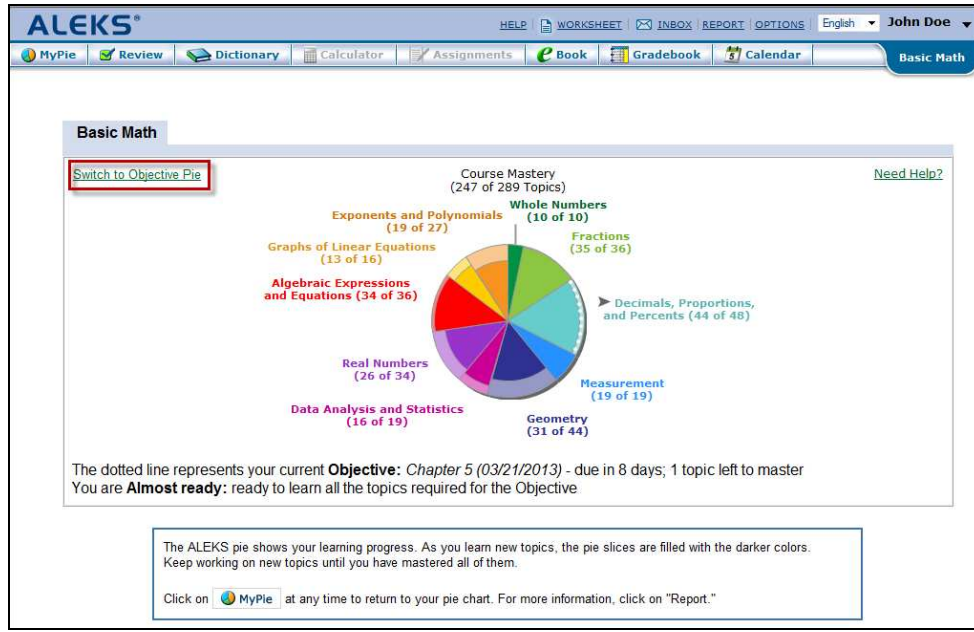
ALEKS®

HELP | WORKSHEET | INBOX | REPORT | OPTIONS | English | John Doe

MyPie | Review | Dictionary | Calculator | Assignments | Book | Gradebook | Calendar | Basic Math

Basic Math

Switch to Objective Pie

Course Mastery
(247 of 289 Topics)

Need Help?

Whole Numbers
(10 of 10)

Fractions
(35 of 36)

Decimals, Proportions, and Percents (44 of 48)

Measurement
(19 of 19)

Geometry
(31 of 44)

Data Analysis and Statistics
(16 of 19)

Real Numbers
(26 of 34)

Algebraic Expressions and Equations (34 of 36)

Graphs of Linear Equations
(13 of 16)

Exponents and Polynomials
(19 of 27)

The dotted line represents your current **Objective:** *Chapter 5 (03/21/2013)* - due in 8 days; 1 topic left to master
You are **Almost ready:** ready to learn all the topics required for the Objective

The ALEKS pie shows your learning progress. As you learn new topics, the pie slices are filled with the darker colors. Keep working on new topics until you have mastered all of them.

Click on MyPie at any time to return to your pie chart. For more information, click on "Report."